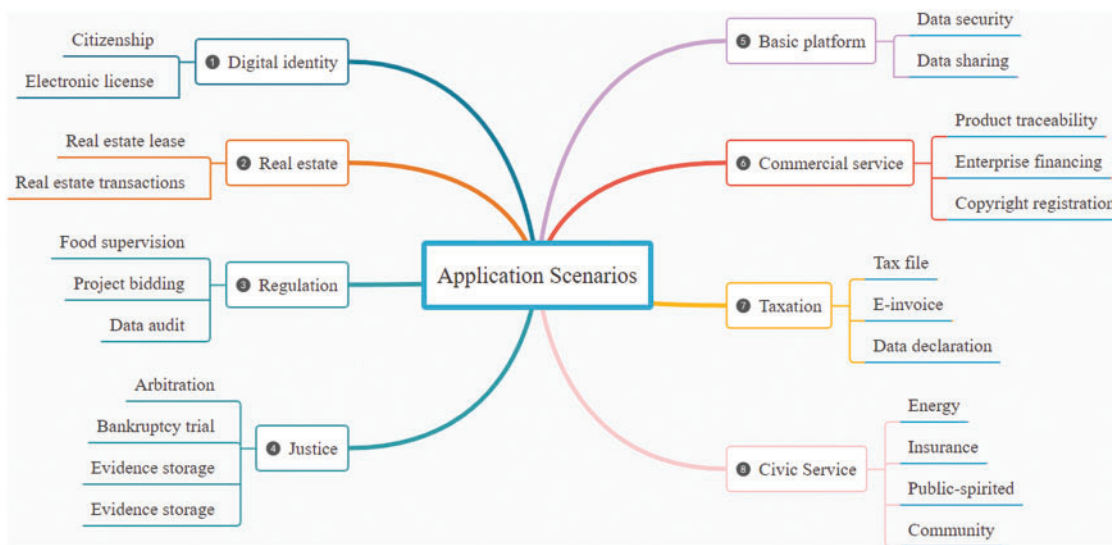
Application Scenarios

❶ Digital identity
Citizenship
Electronic license

❷ Real estate
Real estate lease
Real estate transactions

❸ Regulation
Food supervision
Project bidding
Data audit

❹ Justice
Arbitration
Bankruptcy trial
Evidence storage
Evidence storage

❺ Basic platform
Data security
Data sharing

❻ Commercial service
Product traceability
Enterprise financing
Copyright registration

❼ Taxation
Tax file
E-invoice
Data declaration

❽ Civic Service
Energy
Insurance
Public-spirited
Community